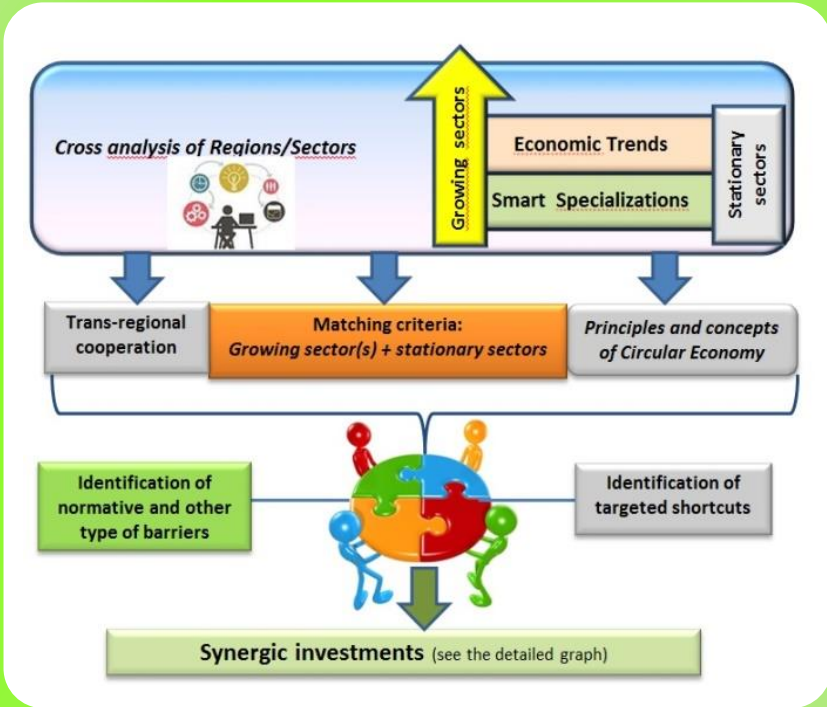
Cross analysis of Regions/Sectors

Growing sectors

Economic Trends

Smart Specializations

Stationary sectors

Trans-regional cooperation

Matching criteria: Growing sector(s) + stationary sectors

Principles and concepts of Circular Economy

Identification of normative and other type of barriers

Identification of targeted shortcuts

Synergic investments (see the detailed graph)